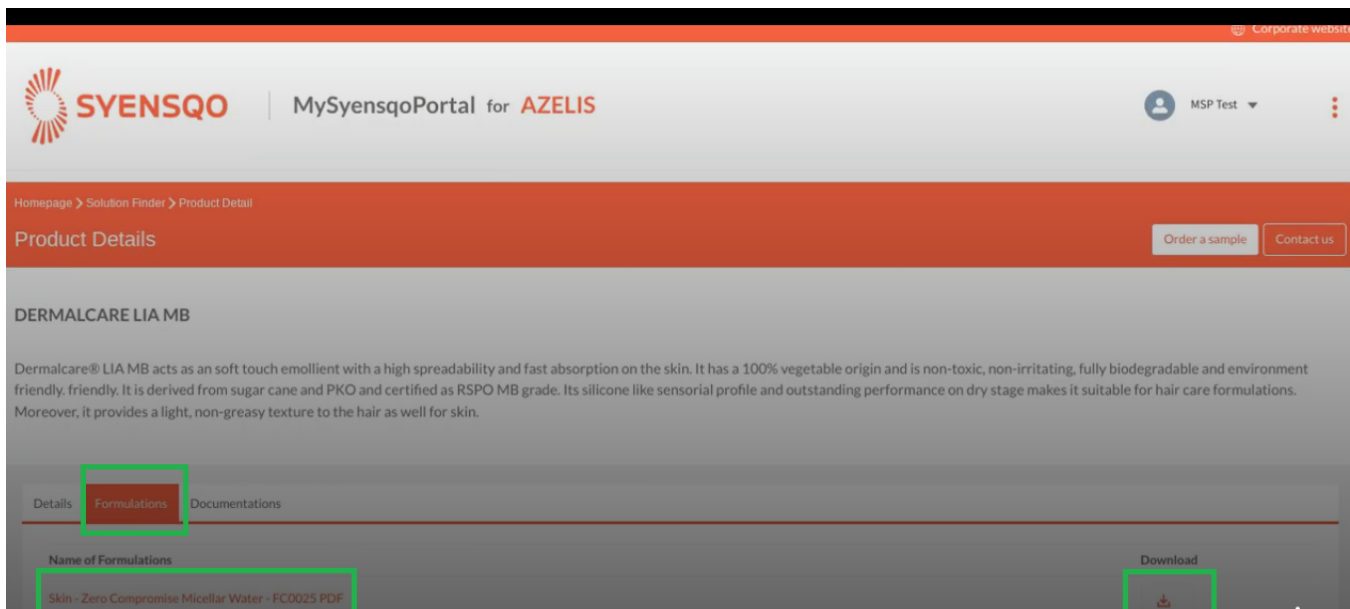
Corporate website

SYENSQO | MySyensqoPortal for AZELIS

MSP Test

Homepage > Solution Finder > Product Detail

Product Details

Order a sample

Contact us

DERMALCARE LIA MB

Dermalcare® LIA MB acts as an soft touch emollient with a high spreadability and fast absorption on the skin. It has a 100% vegetable origin and is non-toxic, non-irritating, fully biodegradable and environment friendly. friendly. It is derived from sugar cane and PKO and certified as RSPO MB grade. Its silicone like sensorial profile and outstanding performance on dry stage makes it suitable for hair care formulations. Moreover, it provides a light, non-greasy texture to the hair as well for skin.

Details | Formulations | Documentations

| Name of Formulations | Download |
|---|---|
| Skin - Zero Compromise Micellar Water - FC0025 PDF | |